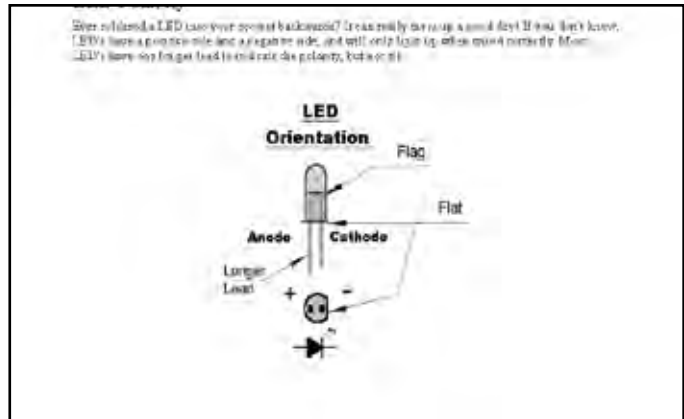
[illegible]

Ever soldered a LED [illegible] your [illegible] backwards? It can really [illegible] up a good day! If you don't know, LED's have a positive side and a negative side, and will only light up when wired correctly. Most LED's have one longer lead to indicate the polarity, but not all.

LED
Orientation

Flag

Flat

Anode

Cathode

Longer
Lead

+

-